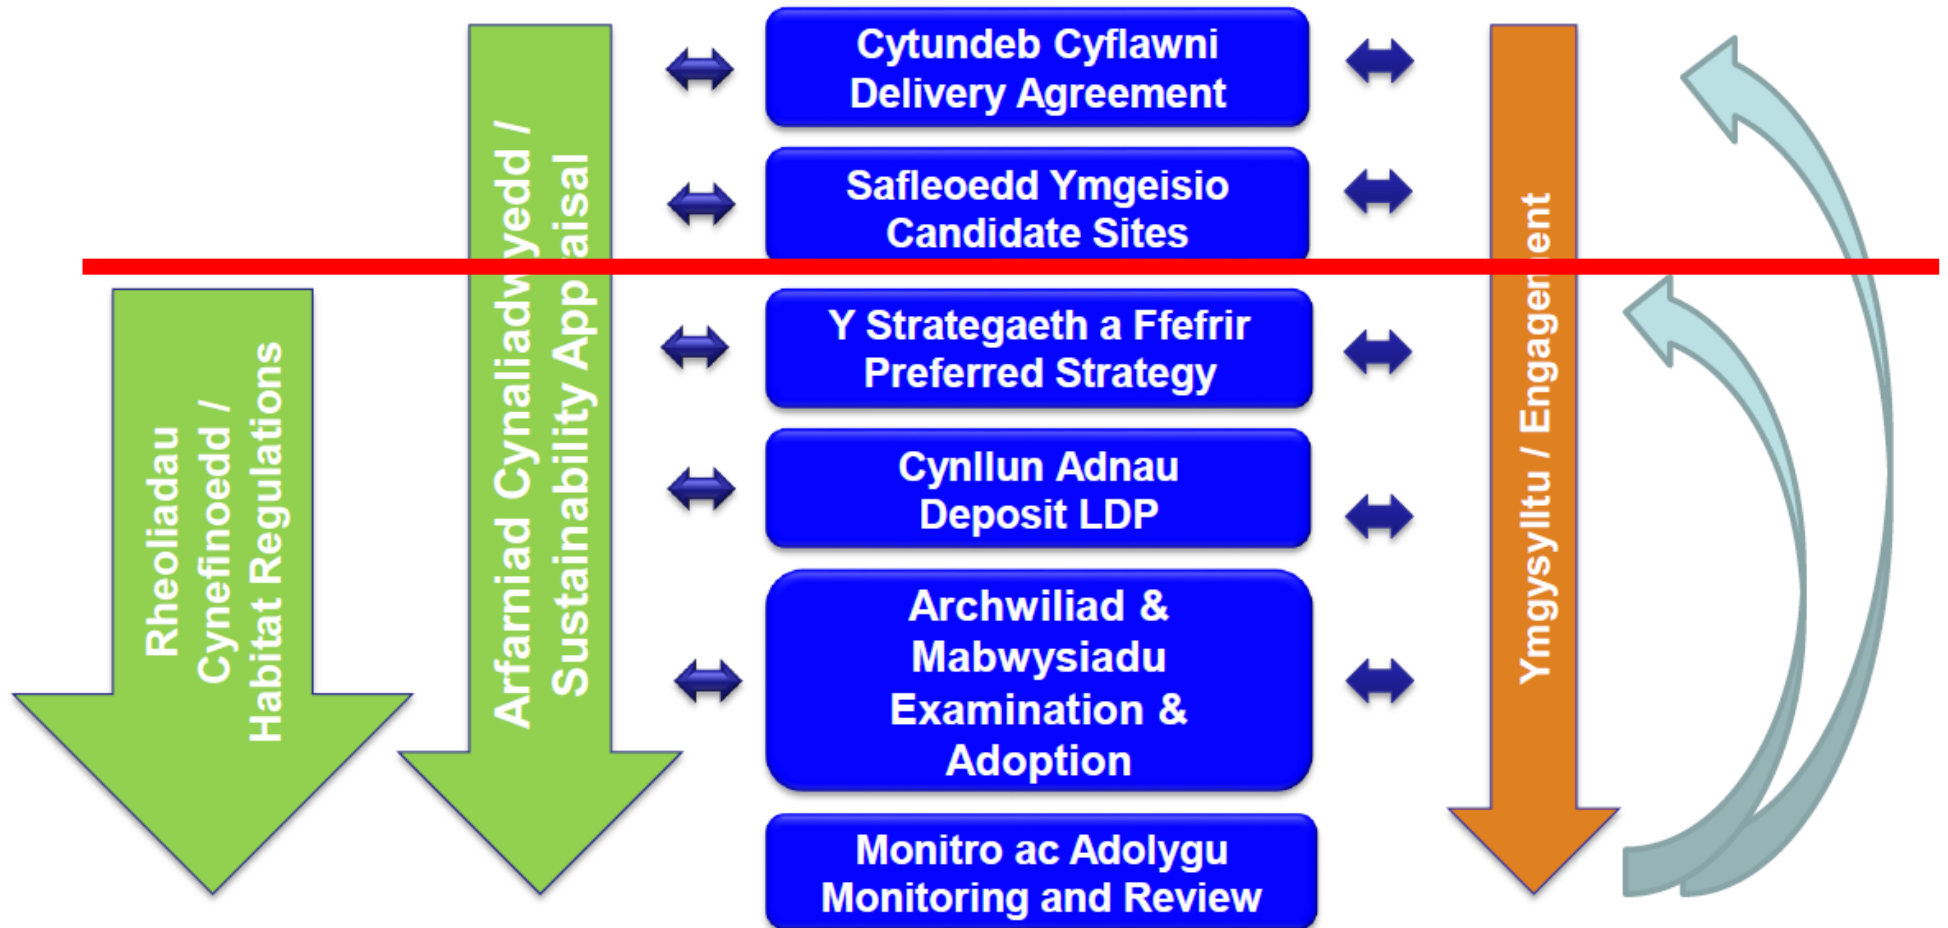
Rheoliadau Cynefinoedd / Habitat Regulations

Arfarniad Cynaliadw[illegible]yedd / Sustainability App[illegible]aisal

Cytundeb Cyflawni
Delivery Agreement

Safleoedd Ymgeisio
Candidate Sites

Y Strategaeth a Ffefrir
Preferred Strategy

Cynllun Adnau
Deposit LDP

Archwiliad & Mabwysiadu
Examination & Adoption

Monitro ac Adolygu
Monitoring and Review

Ymgysylltu / Engage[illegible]ent